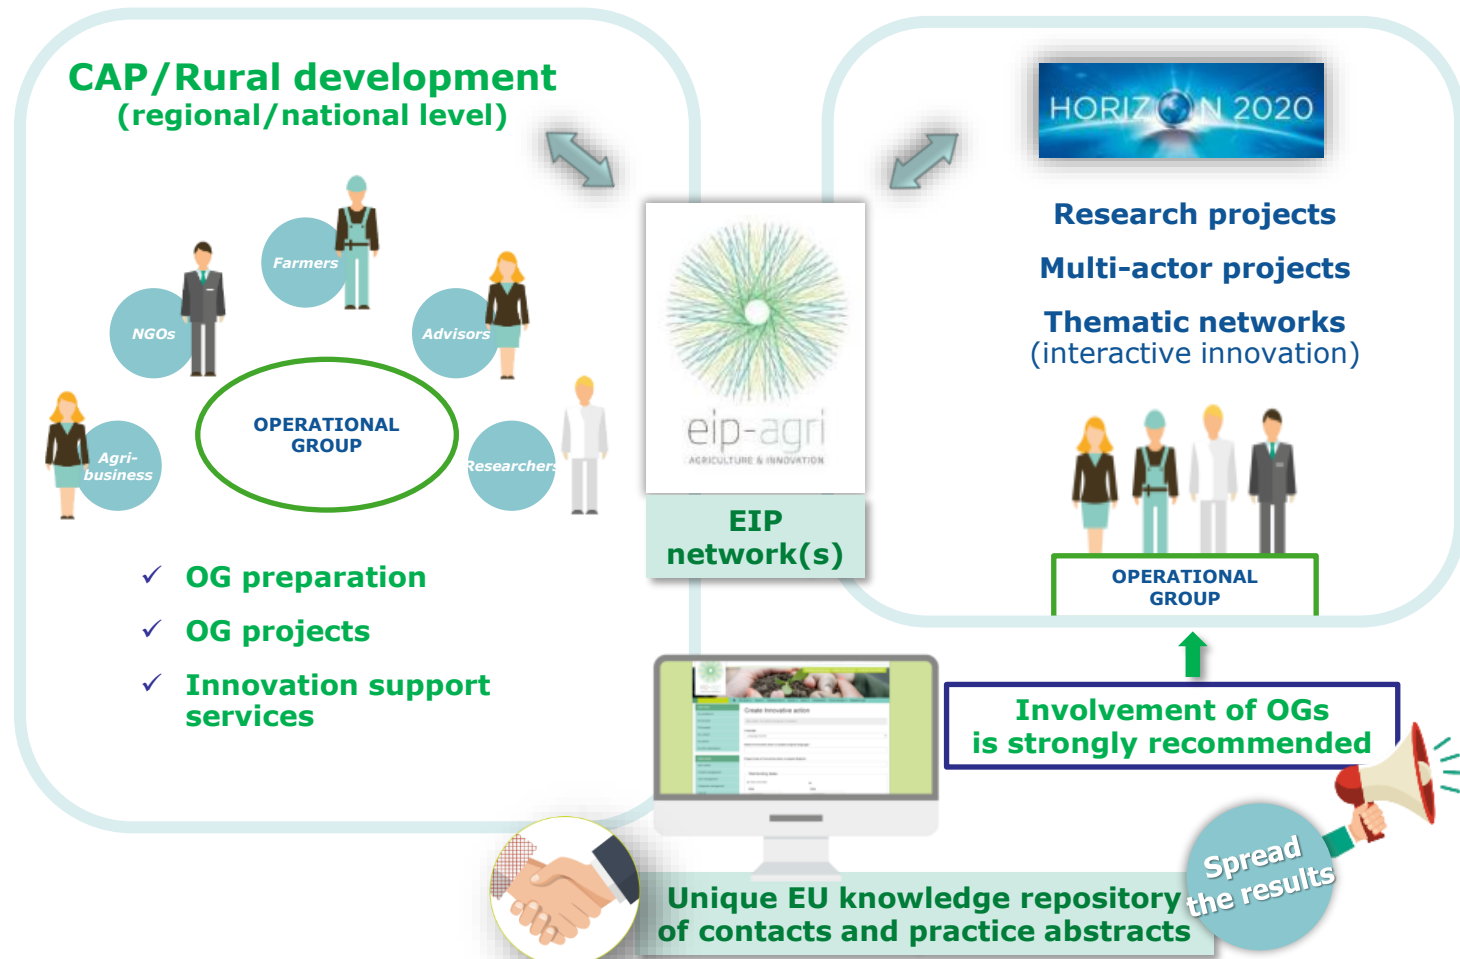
CAP/Rural development
(regional/national level)

Farmers
NGOs
Advisors
Agri-business
Researchers
OPERATIONAL GROUP

✓ OG preparation
✓ OG projects
✓ Innovation support services

eip-agri
AGRICULTURE & INNOVATION

EIP network(s)

HORIZON 2020

Research projects
Multi-actor projects
Thematic networks
(interactive innovation)

OPERATIONAL GROUP

Involvement of OGs is strongly recommended

Spread the results

Unique EU knowledge repository of contacts and practice abstracts